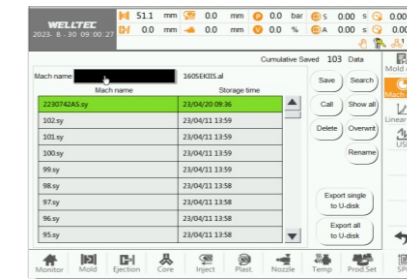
WELLTEC
2023-8-30 09:00:27
51.1 mm 0.0 mm 0.0 bar 0.0 s
0.0 mm 0.0 mm 0.0 % 0.0 mm

Cumulative Saved 103 Data

Mach name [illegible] 160SEKIIS.al

| Mach name | Storage time |
|---|---|
| 2230742AS.sy | 23/04/20 09:36 |
| 102.sy | 23/04/11 13:59 |
| 101.sy | 23/04/11 13:59 |
| 100.sy | 23/04/11 13:59 |
| 99.sy | 23/04/11 13:59 |
| 98.sy | 23/04/11 13:58 |
| 97.sy | 23/04/11 13:58 |
| 96.sy | 23/04/11 13:58 |
| 95.sy | 23/04/11 13:58 |

Save
Search
Call
Show all
Delete
Overwrt
Rename
Export single to U-disk
Export all to U-disk

Mold
Linear
USB

Monitor Mold Ejection Core Inject Plast. Nozzle Temp Prod Set SP